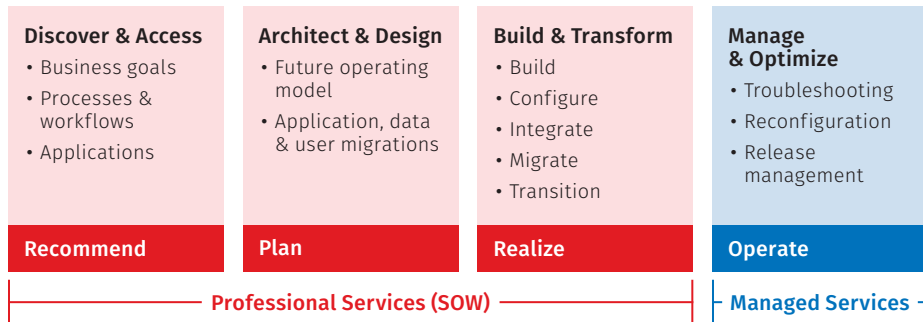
Discover & Access
• Business goals
• Processes & workflows
• Applications

Recommend

Architect & Design
• Future operating model
• Application, data & user migrations

Plan

Build & Transform
• Build
• Configure
• Integrate
• Migrate
• Transition

Realize

Manage & Optimize
• Troubleshooting
• Reconfiguration
• Release management

Operate

Professional Services (SOW)

Managed Services